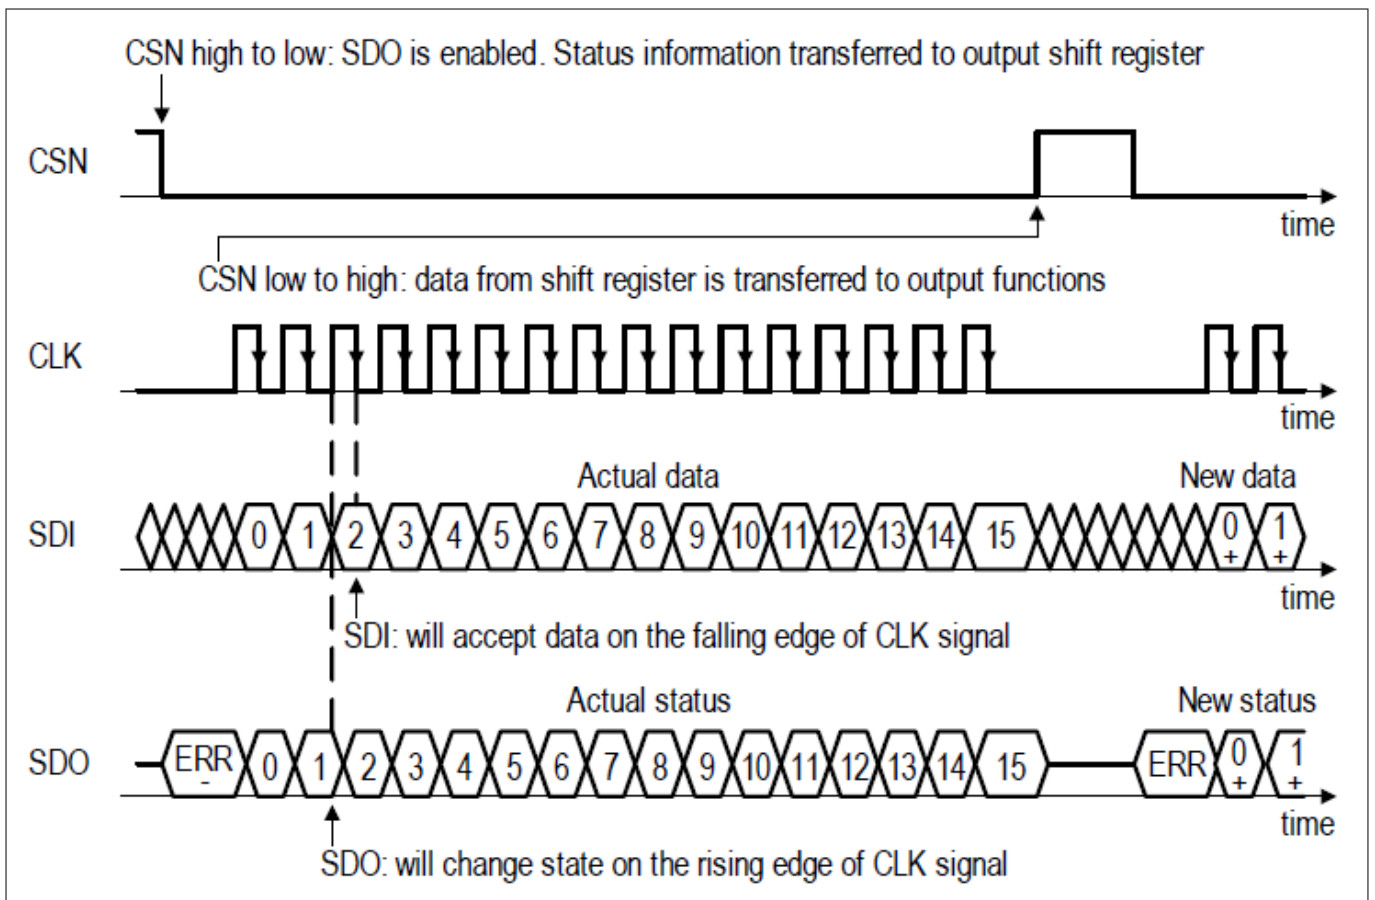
CSN high to low: SDO is enabled. Status information transferred to output shift register

CSN

time

CSN low to high: data from shift register is transferred to output functions

CLK

time

Actual data

New data

SDI

0 1 2 3 4 5 6 7 8 9 10 11 12 13 14 15

0 + 1 +

time

SDI: will accept data on the falling edge of CLK signal

Actual status

New status

SDO

ERR - 0 1 2 3 4 5 6 7 8 9 10 11 12 13 14 15

ERR 0 + 1 +

time

SDO: will change state on the rising edge of CLK signal